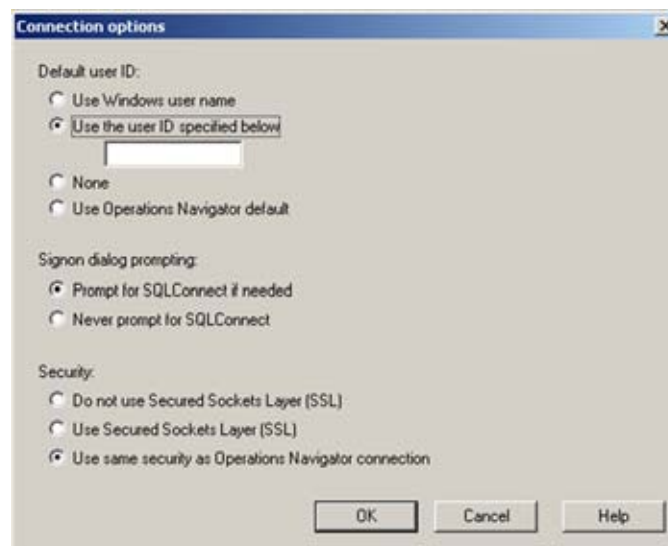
Connection options

Default user ID:

Use Windows user name

Use the user ID specified below

None

Use Operations Navigator default

Signon dialog prompting:

Prompt for SQLConnect if needed

Never prompt for SQLConnect

Security:

Do not use Secured Sockets Layer (SSL)

Use Secured Sockets Layer (SSL)

Use same security as Operations Navigator connection

OK

Cancel

Help